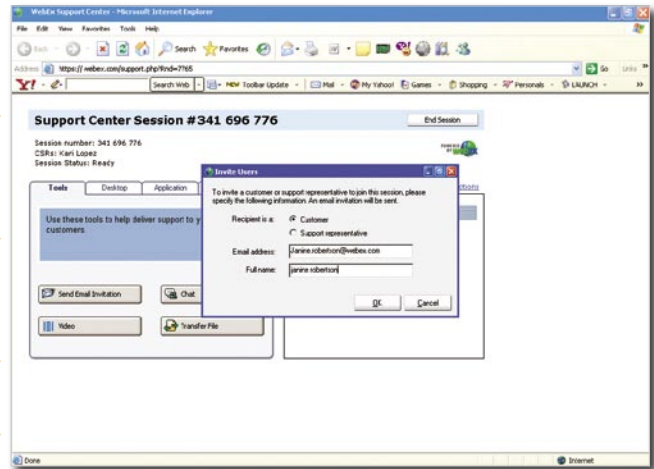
WebEx Support Center - Microsoft Internet Explorer

File Edit View Favorites Tools Help

Back Search Favorites

Address https://webex.com/support.php?lind=7?65

Go Links

Y! Search Web NEW Toolbar Update Mail My Yahoo! Games Shopping Personals LAUNCH

Support Center Session #341 696 776

End Session

Session number: 341 696 776
CSRs: Kari Lopez
Session Status: Ready

Tools Desktop Application

Use these tools to help deliver support to y customers.

Send Email Invitation

Chat

Video

Transfer File

Invite Users

To invite a customer or support representative to join this session, please specify the following information. An email invitation will be sent.

Recipient is a: Customer
Support representative

Email address: Janine.robertson@webex.com

Full name: janine robertson

OK Cancel

Done

Internet